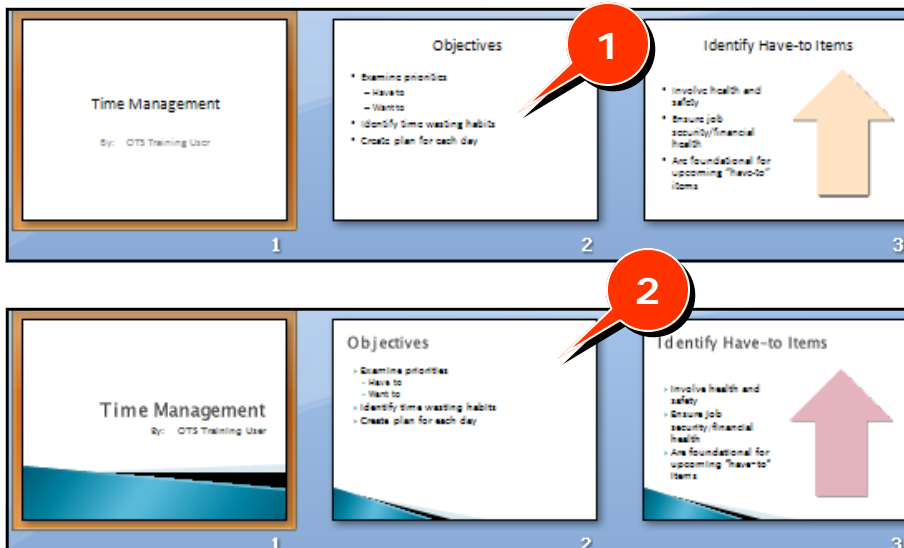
Time Management

By: OTS Training User

1

Objectives

- Examine priorities
- Have to
- Want to
- Identify time wasting habits
- Create plan for each day

2

Identify Have-to Items

- Involve health and safety
- Ensure job security/financial health
- Are foundational for upcoming "have-to" items

3

1

2

Time Management

By: OTS Training User

1

Objectives

- Examine priorities
- Have to
- Want to
- Identify time wasting habits
- Create plan for each day

2

Identify Have-to Items

- Involve health and safety
- Ensure job security/financial health
- Are foundational for upcoming "have-to" items

3